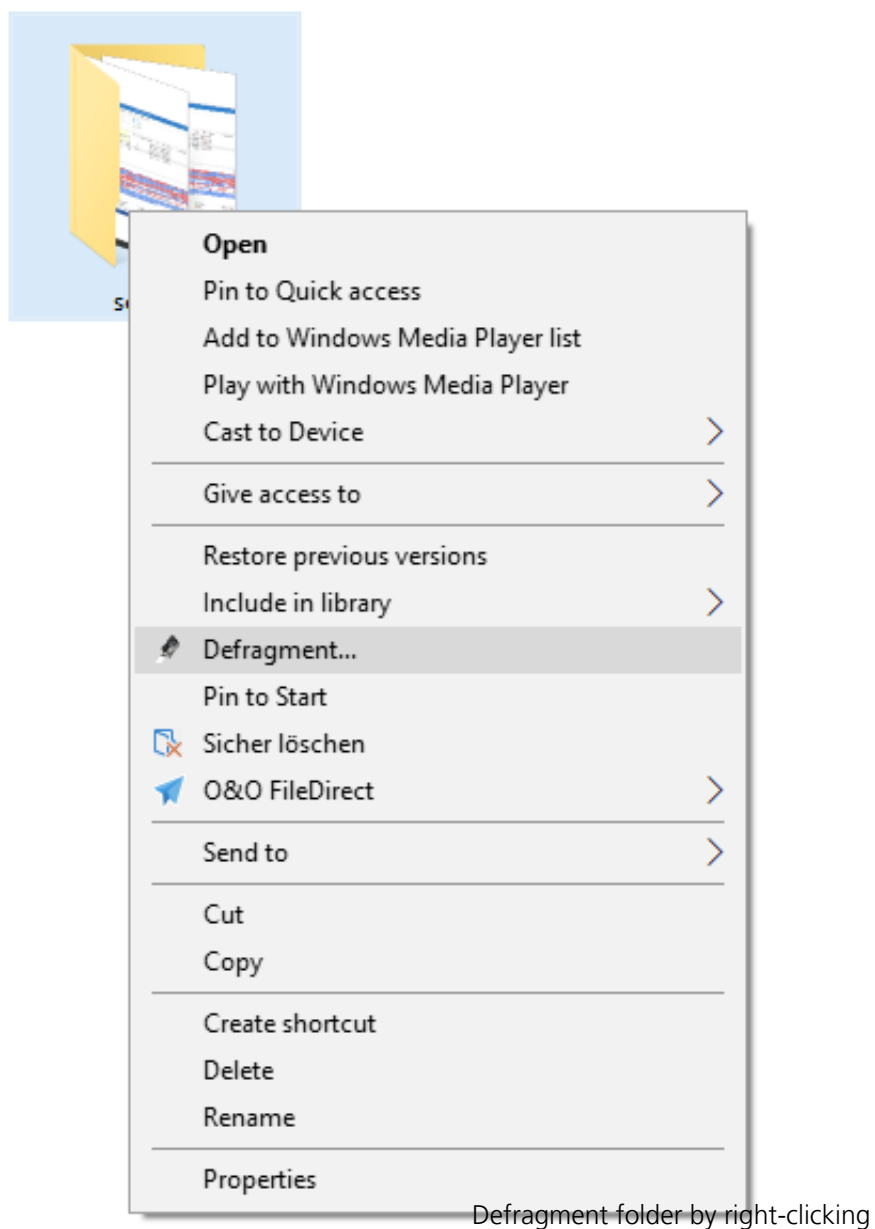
s

Open
Pin to Quick access
Add to Windows Media Player list
Play with Windows Media Player
Cast to Device

Give access to

Restore previous versions
Include in library
Defragment...
Pin to Start
Sicher löschen
O&O FileDirect

Send to

Cut
Copy

Create shortcut
Delete
Rename

Properties

Defragment folder by right-clicking